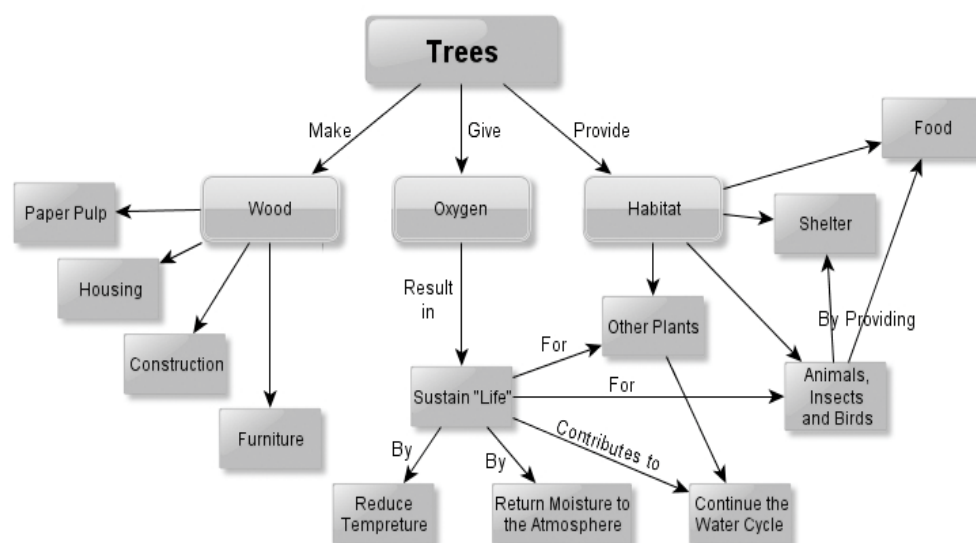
Trees

Make

Give

Provide

Food

Paper Pulp

Wood

Oxygen

Habitat

Shelter

Housing

Result in

Other Plants

By Providing

Construction

For

Sustain "Life"

For

Animals, Insects and Birds

Furniture

Contributes to

By

By

Reduce Tempreture

Return Moisture to the Atmosphere

Continue the Water Cycle